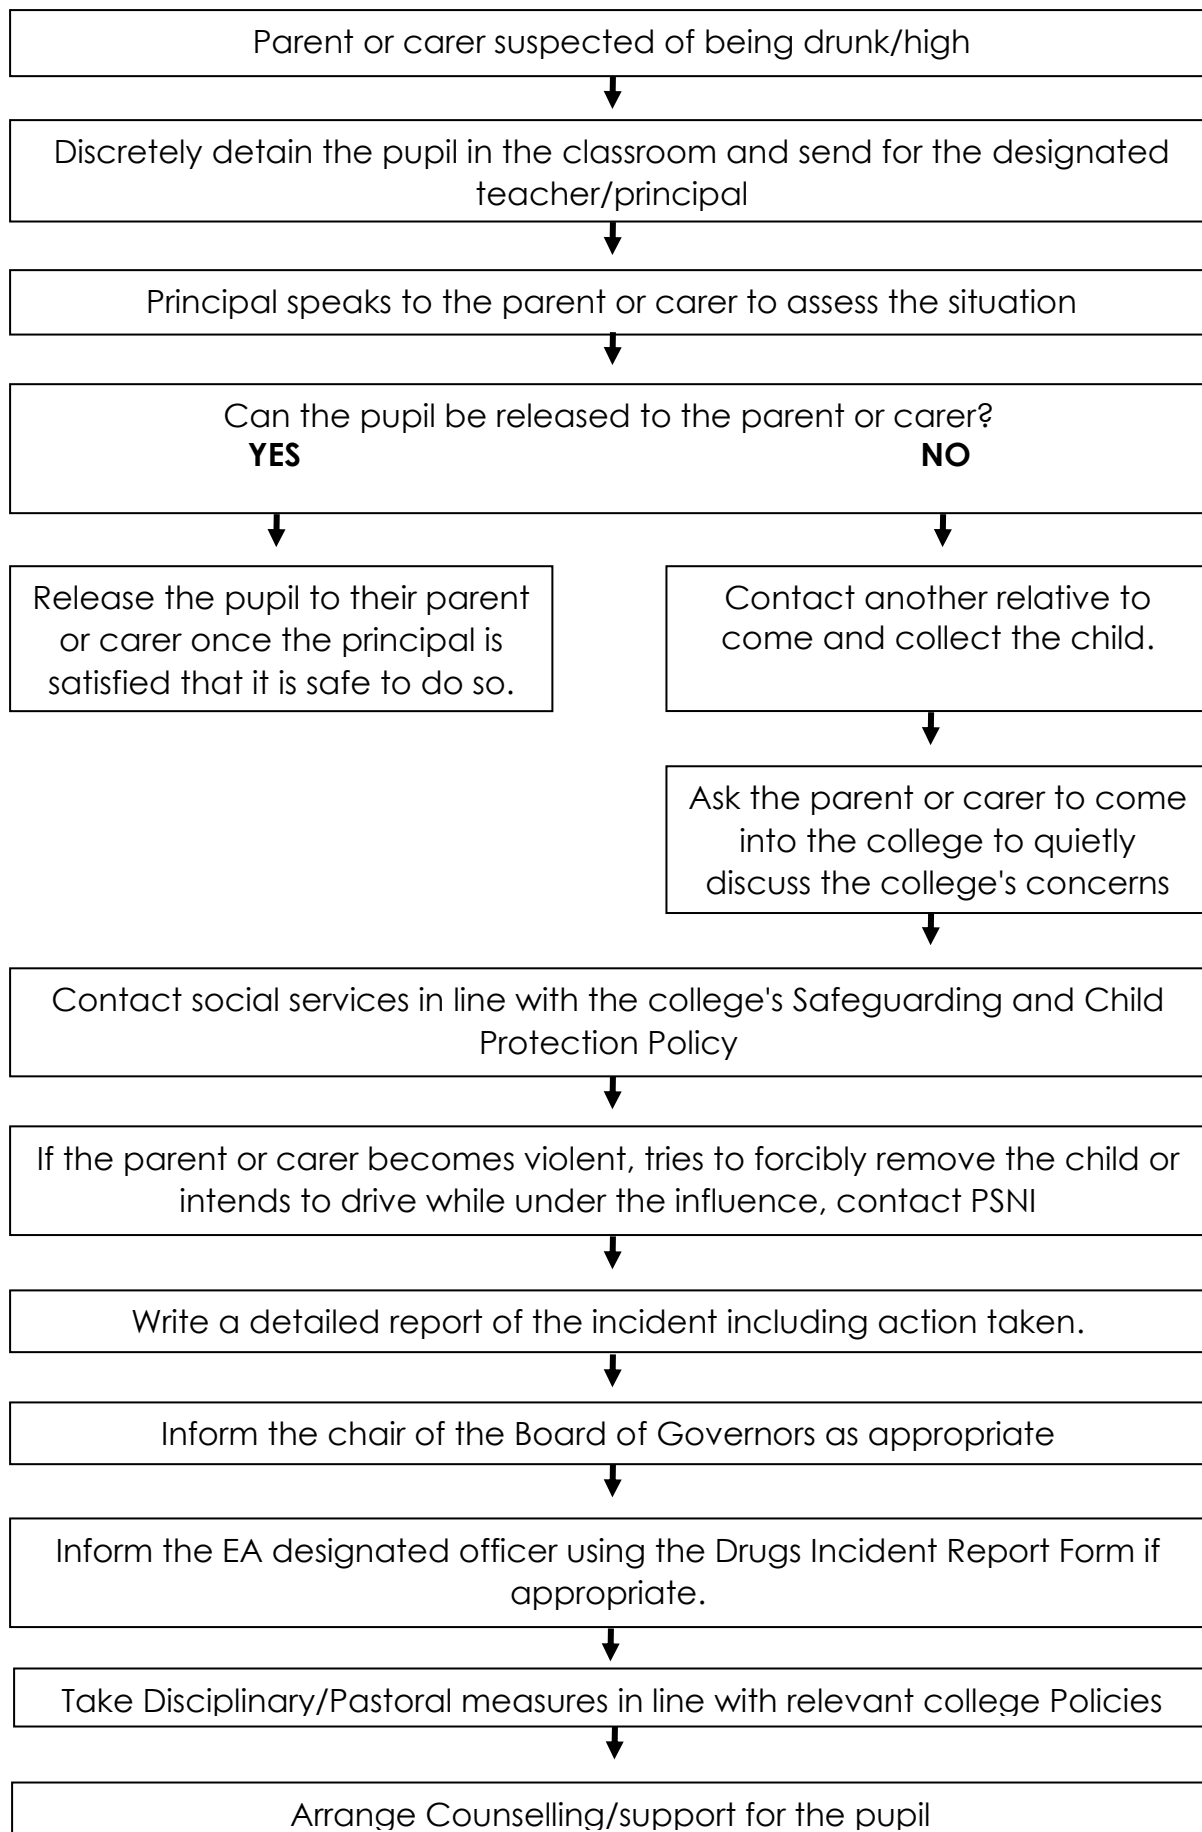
Parent or carer suspected of being drunk/high

Discretely detain the pupil in the classroom and send for the designated teacher/principal

Principal speaks to the parent or carer to assess the situation

Can the pupil be released to the parent or carer?
**YES** **NO**

Release the pupil to their parent or carer once the principal is satisfied that it is safe to do so.

Contact another relative to come and collect the child.

Ask the parent or carer to come into the college to quietly discuss the college's concerns

Contact social services in line with the college's Safeguarding and Child Protection Policy

If the parent or carer becomes violent, tries to forcibly remove the child or intends to drive while under the influence, contact PSNI

Write a detailed report of the incident including action taken.

Inform the chair of the Board of Governors as appropriate

Inform the EA designated officer using the Drugs Incident Report Form if appropriate.

Take Disciplinary/Pastoral measures in line with relevant college Policies

Arrange Counselling/support for the pupil